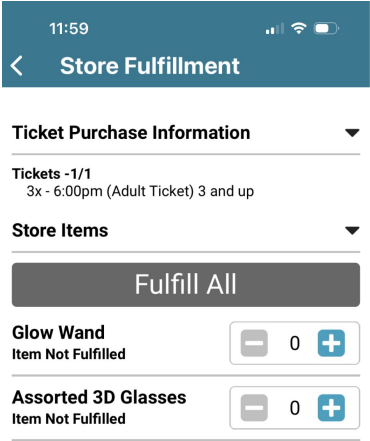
11:59

Store Fulfillment

Ticket Purchase Information

Tickets -1/1
3x - 6:00pm (Adult Ticket) 3 and up

Store Items

Fulfill All

Glow Wand
Item Not Fulfilled
0

Assorted 3D Glasses
Item Not Fulfilled
0